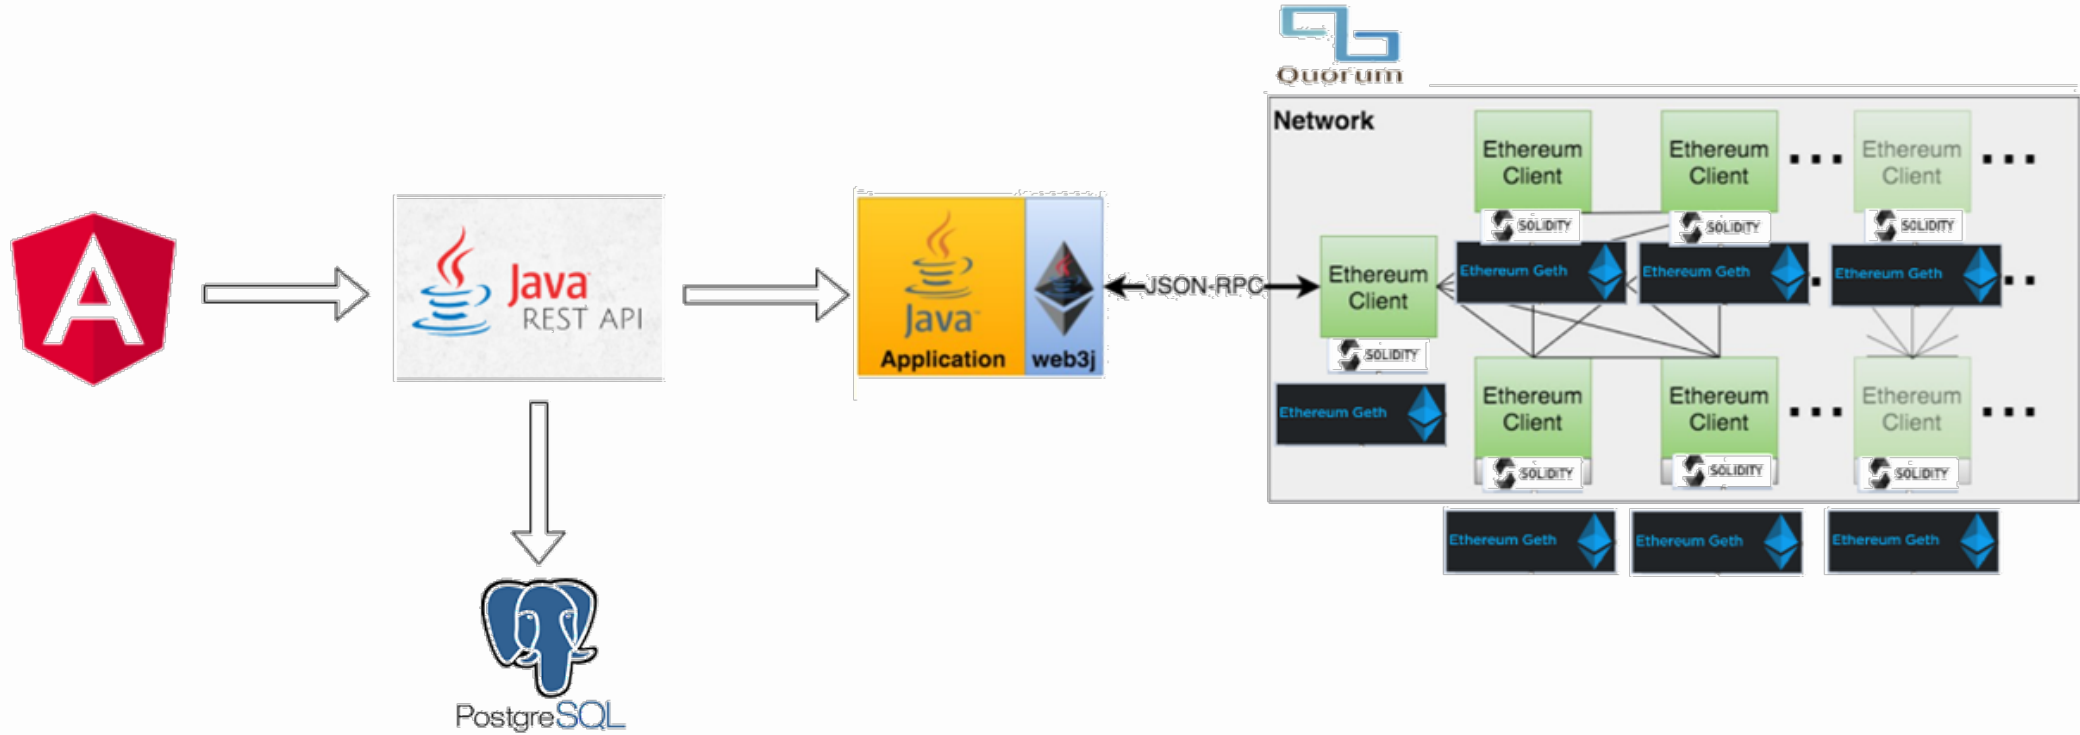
A

Java REST API

Java Application web3j

JSON-RPC

Quorum

Network

Ethereum Client
SOLIDITY
Ethereum Geth

Ethereum Client
SOLIDITY
Ethereum Geth

Ethereum Client
SOLIDITY
Ethereum Geth

Ethereum Client
SOLIDITY
Ethereum Geth

Ethereum Client
SOLIDITY
Ethereum Geth

Ethereum Client
SOLIDITY
Ethereum Geth

Ethereum Client
SOLIDITY
Ethereum Geth

PostgreSQL